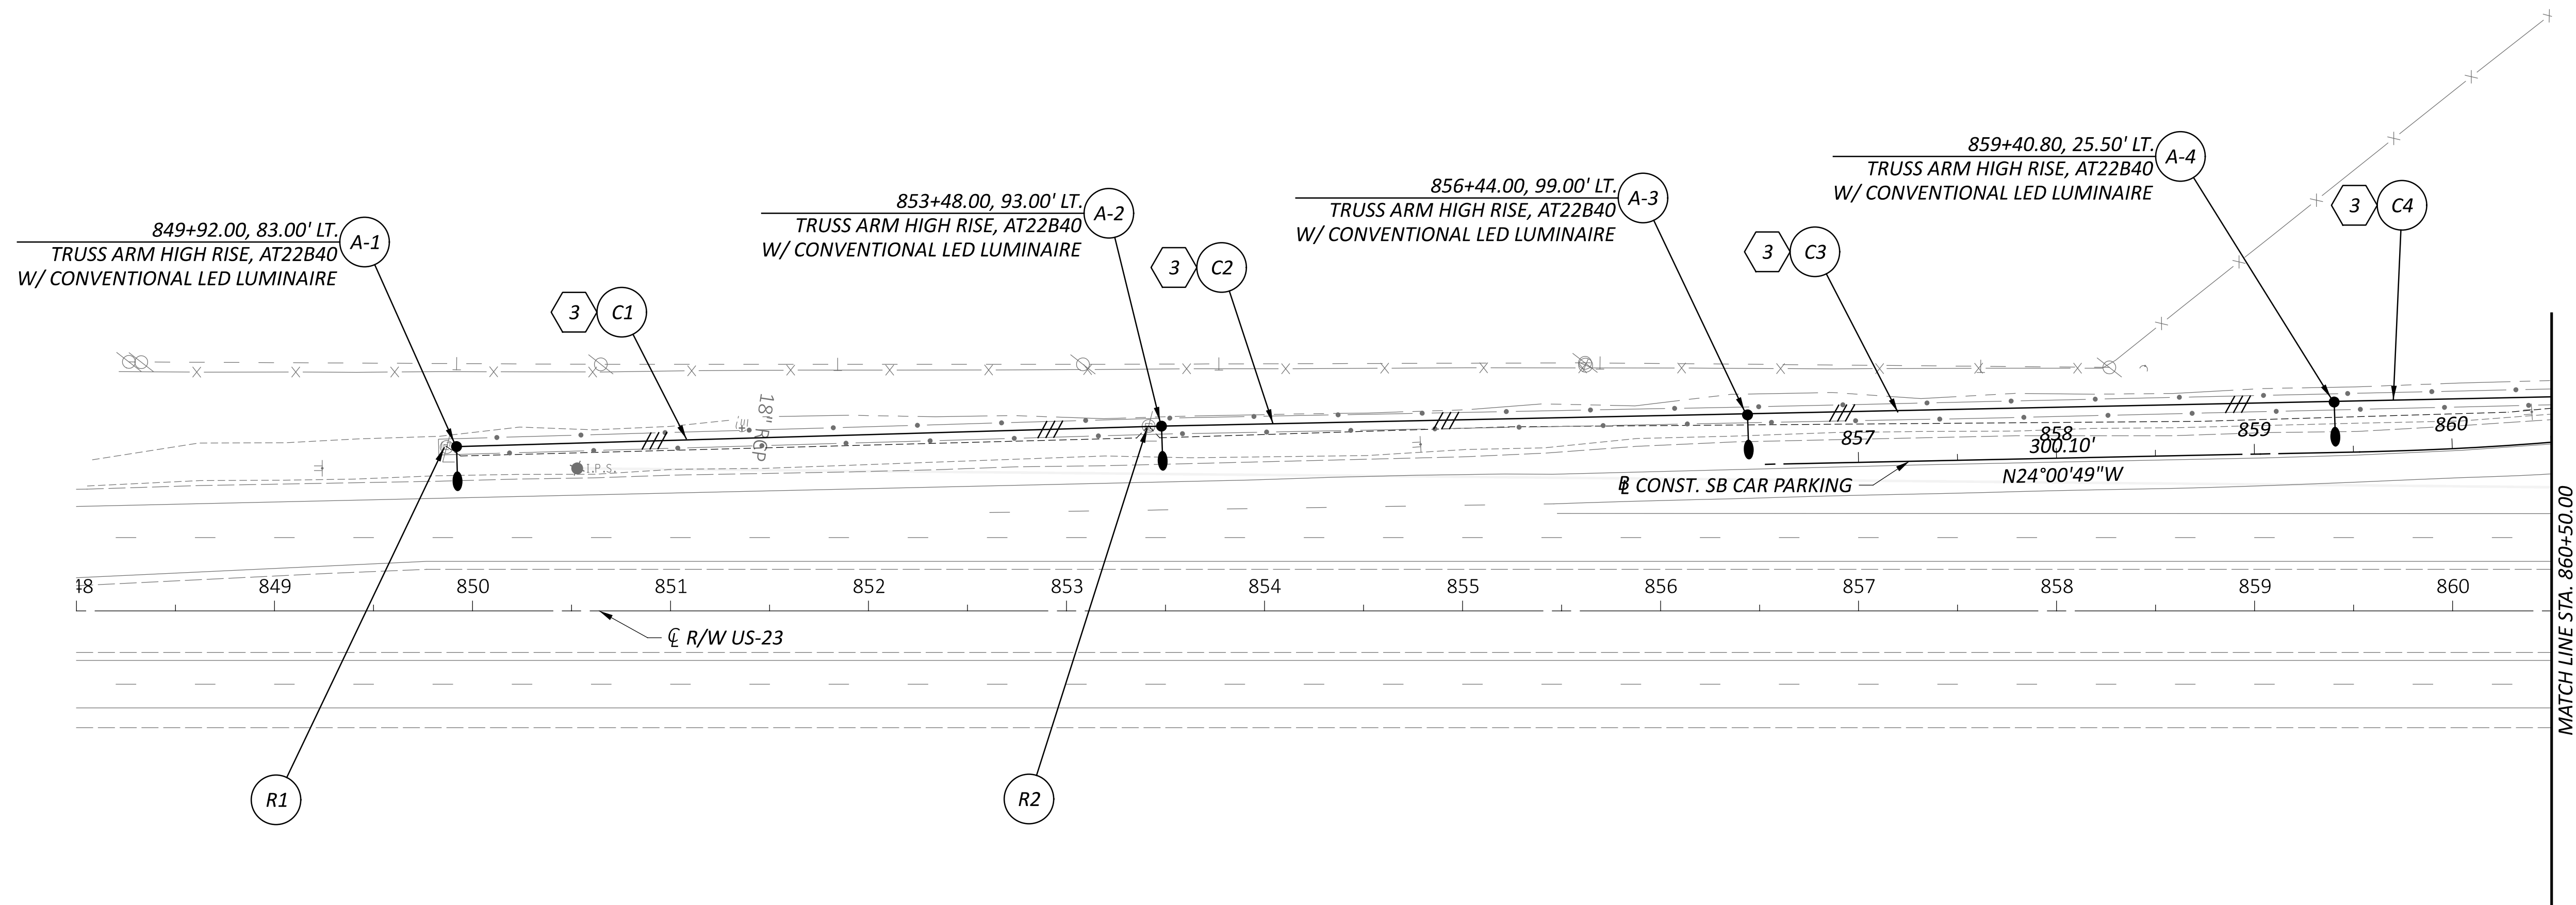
849+92.00, 83.00' LT.
TRUSS ARM HIGH RISE, AT22B40
W/ CONVENTIONAL LED LUMINAIRE
A-1

853+48.00, 93.00' LT.
TRUSS ARM HIGH RISE, AT22B40
W/ CONVENTIONAL LED LUMINAIRE
A-2

856+44.00, 99.00' LT.
TRUSS ARM HIGH RISE, AT22B40
W/ CONVENTIONAL LED LUMINAIRE
A-3

859+40.80, 25.50' LT.
TRUSS ARM HIGH RISE, AT22B40
W/ CONVENTIONAL LED LUMINAIRE
A-4

3 C1
3 C2
3 C3
3 C4

18" RCP
I.P.S.

857
858
859
860
300.10'
N24°00'49"W
℄ CONST. SB CAR PARKING

48
849
850
851
852
853
854
855
856
857
858
859
860

℄ R/W US-23

R1
R2

MATCH LINE STA. 860+50.00